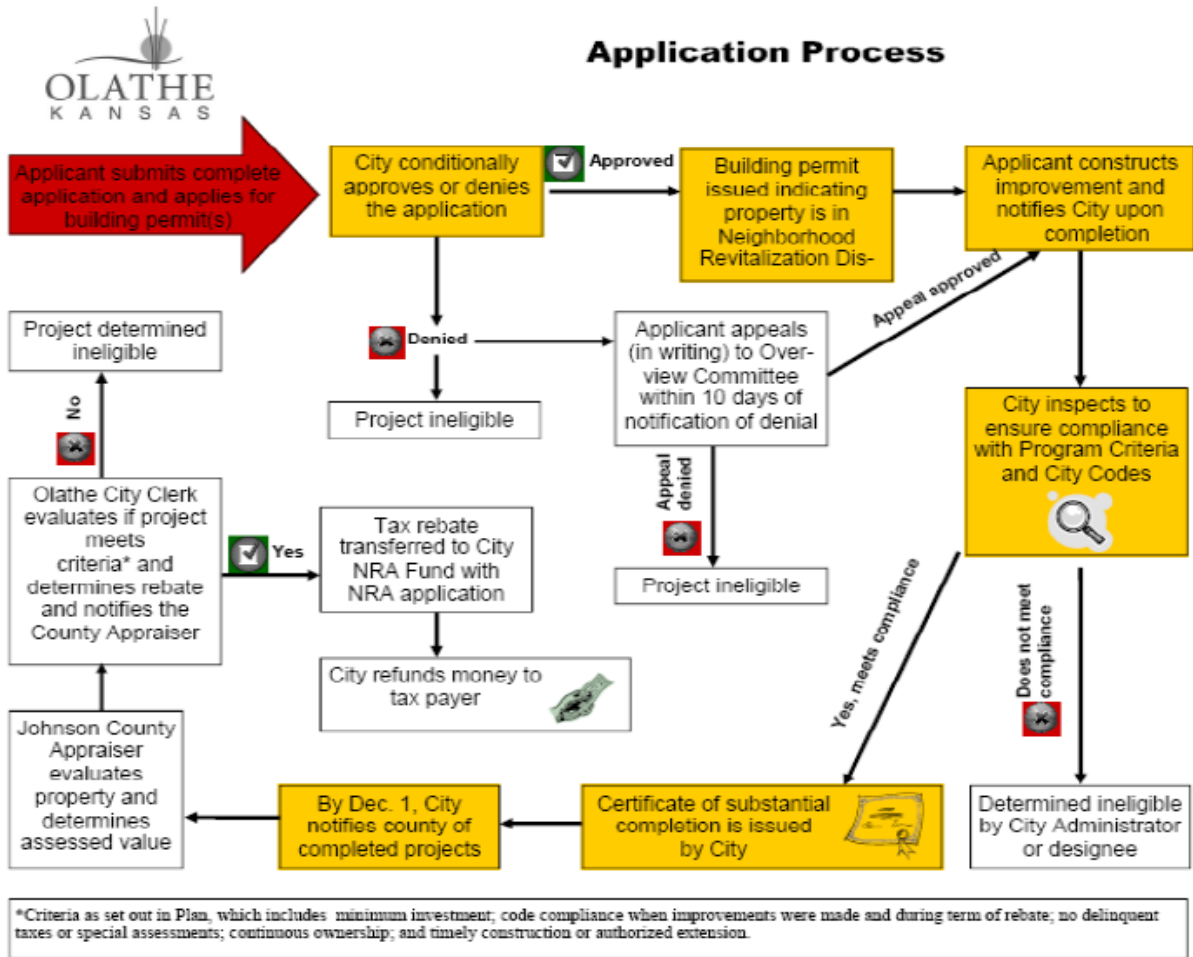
OLATHE
KANSAS

Application Process

Applicant submits complete application and applies for building permit(s)

City conditionally approves or denies the application

Approved

Building permit issued indicating property is in Neighborhood Revitalization Dis-

Applicant constructs improvement and notifies City upon completion

Denied

Project ineligible

Applicant appeals (in writing) to Overview Committee within 10 days of notification of denial

Appeal approved

Appeal denied

Project ineligible

City inspects to ensure compliance with Program Criteria and City Codes

Yes, meets compliance

Does not meet compliance

Determined ineligible by City Administrator or designee

Certificate of substantial completion is issued by City

By Dec. 1, City notifies county of completed projects

Johnson County Appraiser evaluates property and determines assessed value

Olathe City Clerk evaluates if project meets criteria* and determines rebate and notifies the County Appraiser

No

Project determined ineligible

Yes

Tax rebate transferred to City NRA Fund with NRA application

City refunds money to tax payer

*Criteria as set out in Plan, which includes minimum investment; code compliance when improvements were made and during term of rebate; no delinquent taxes or special assessments; continuous ownership; and timely construction or authorized extension.